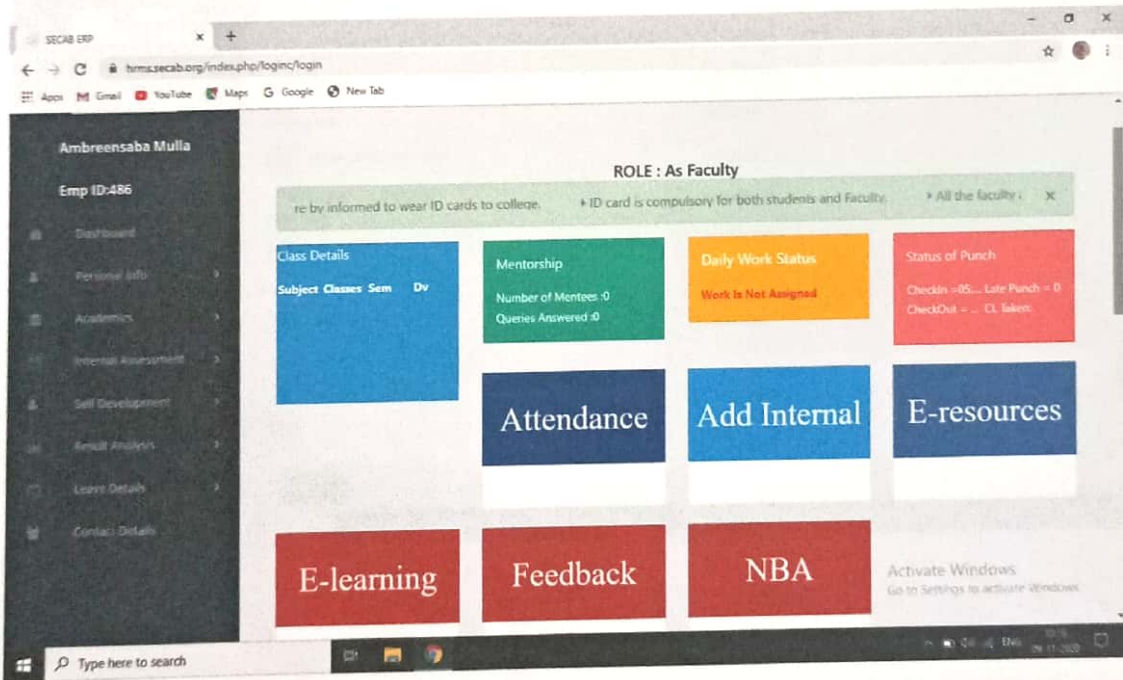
SECAB ERP ×
+
hrms.secab.org/index.php/loginc/login
Apps Gmail YouTube Maps Google New Tab

Ambreensaba Mulla
Emp ID:486
Dashboard
Personal Info
Academics
Internal Assessment
Self Development
Result Analysis
Leave Details
Contact Details

ROLE : As Faculty

re by informed to wear ID cards to college. ▸ ID card is compulsory for both students and Faculty. ▸ All the faculty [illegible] ×

Class Details
Subject Classes Sem Dv

Mentorship
Number of Mentees :0
Queries Answered :0

Daily Work Status
Work Is Not Assigned

Status of Punch
CheckIn =05:... Late Punch = 0
CheckOut = ... CL taken:

Attendance

Add Internal

E-resources

E-learning

Feedback

NBA

Activate Windows
Go to Settings to activate Windows.

Type here to search
ENG